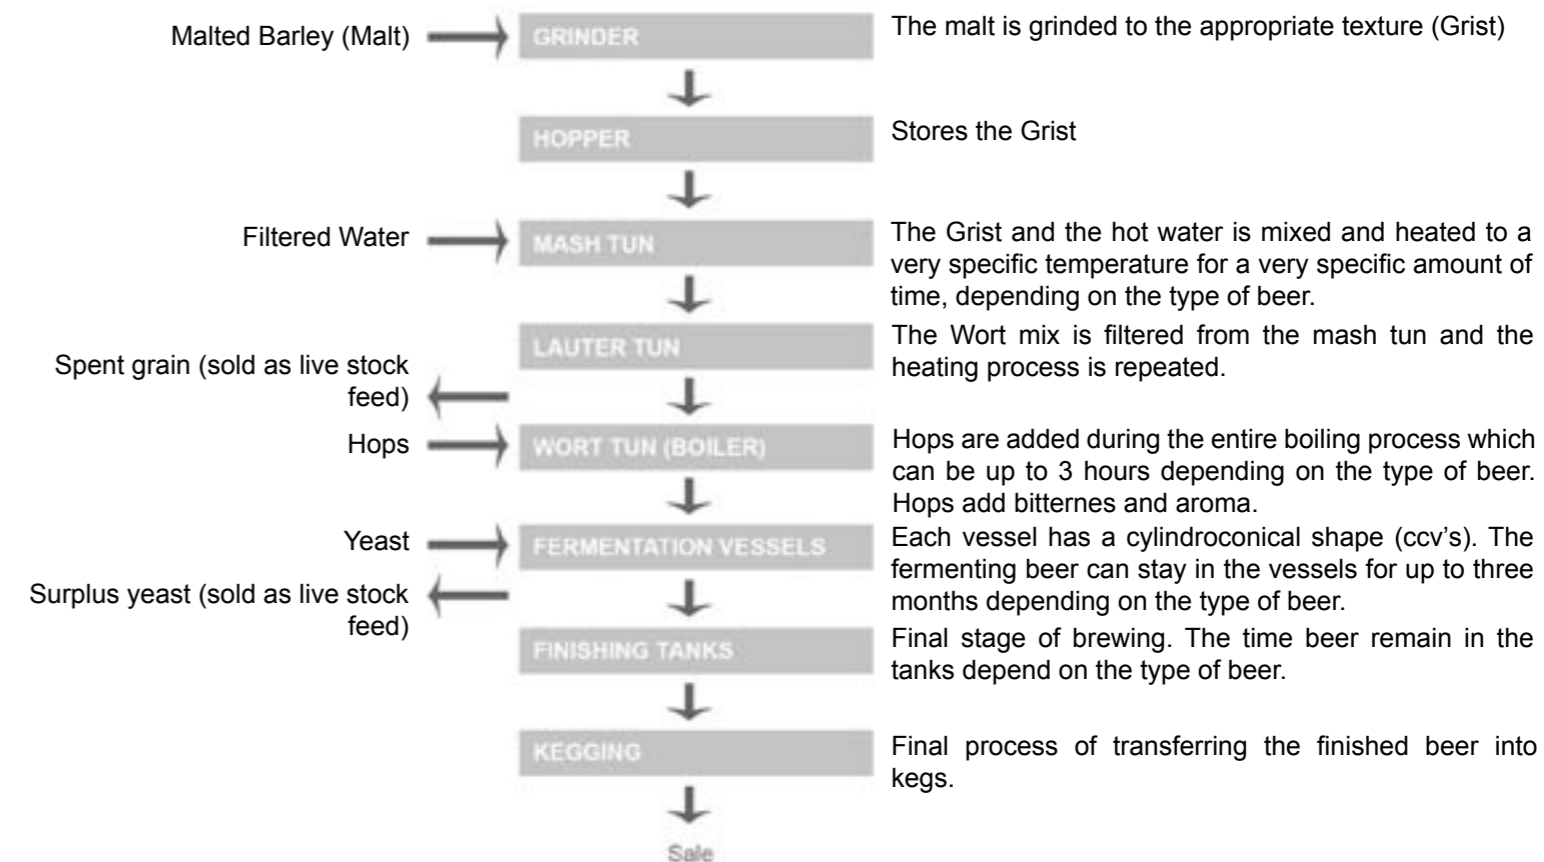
Malted Barley (Malt)

GRINDER

The malt is grinded to the appropriate texture (Grist)

HOPPER

Stores the Grist

Filtered Water

MASH TUN

The Grist and the hot water is mixed and heated to a very specific temperature for a very specific amount of time, depending on the type of beer.

LAUTER TUN

The Wort mix is filtered from the mash tun and the heating process is repeated.

Spent grain (sold as live stock feed)

Hops

WORT TUN (BOILER)

Hops are added during the entire boiling process which can be up to 3 hours depending on the type of beer. Hops add bitternes and aroma.

Yeast

FERMENTATION VESSELS

Each vessel has a cylindroconical shape (ccv's). The fermenting beer can stay in the vessels for up to three months depending on the type of beer.

Surplus yeast (sold as live stock feed)

FINISHING TANKS

Final stage of brewing. The time beer remain in the tanks depend on the type of beer.

KEGGING

Final process of transferring the finished beer into kegs.

Sale